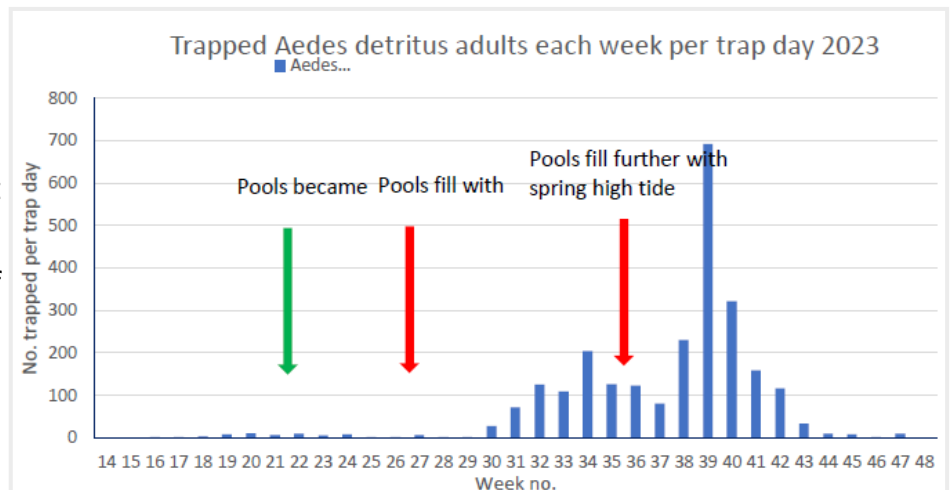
Trapped Aedes detritus adults each week per trap day 2023

Aedes...

No. trapped per trap day

800
700
600
500
400
300
200
100
0

Pools became

Pools fill with

Pools fill further with spring high tide

14 15 16 17 18 19 20 21 22 23 24 25 26 27 28 29 30 31 32 33 34 35 36 37 38 39 40 41 42 43 44 45 46 47 48

Week no.